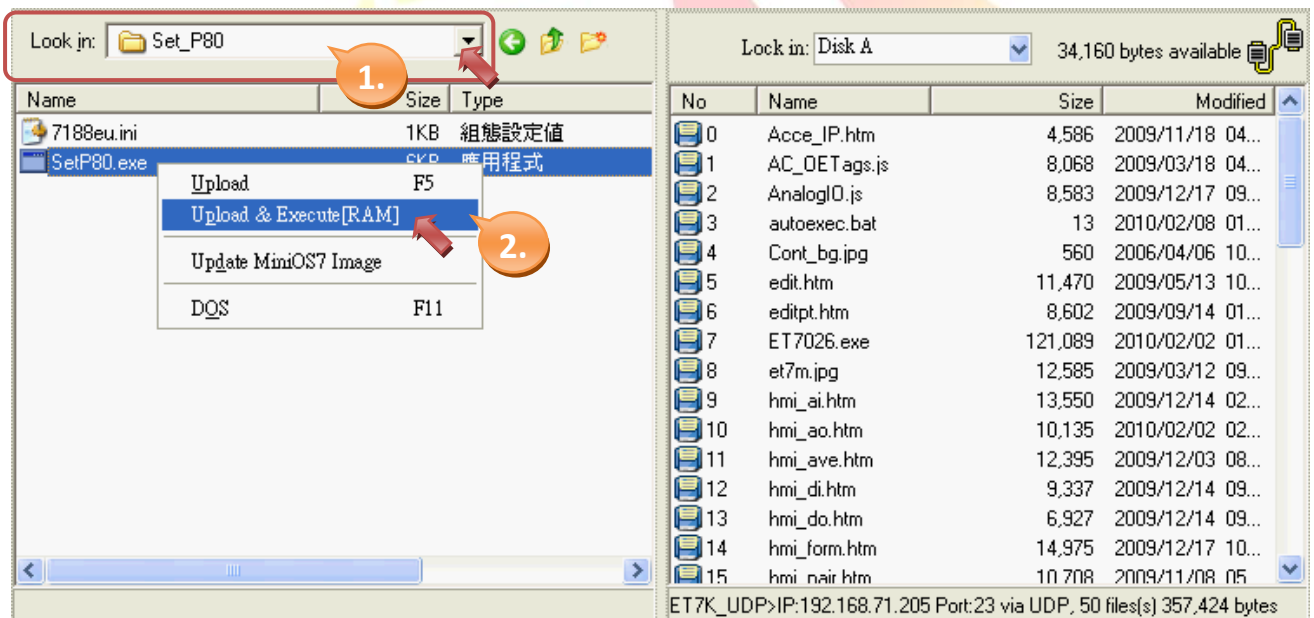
Look in: Set_P80

1.

| Name | Size | Type |
|---|---|---|
| 7188eu.ini | 1KB | 組態設定值 |
| SetP80.exe | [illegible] | 應用程式 |

Upload F5
Upload & Execute[RAM]
Update MiniOS7 Image
DOS F11

2.

Look in: Disk A
34,160 bytes available

| No | Name | Size | Modified |
|---|---|---|---|
| 0 | Acce_IP.htm | 4,586 | 2009/11/18 04... |
| 1 | AC_OETags.js | 8,068 | 2009/03/18 04... |
| 2 | AnalogIO.js | 8,583 | 2009/12/17 09... |
| 3 | autoexec.bat | 13 | 2010/02/08 01... |
| 4 | Cont_bg.jpg | 560 | 2006/04/06 10... |
| 5 | edit.htm | 11,470 | 2009/05/13 10... |
| 6 | editpt.htm | 8,602 | 2009/09/14 01... |
| 7 | ET7026.exe | 121,089 | 2010/02/02 01... |
| 8 | et7m.jpg | 12,585 | 2009/03/12 09... |
| 9 | hmi_ai.htm | 13,550 | 2009/12/14 02... |
| 10 | hmi_ao.htm | 10,135 | 2010/02/02 02... |
| 11 | hmi_ave.htm | 12,395 | 2009/12/03 08... |
| 12 | hmi_di.htm | 9,337 | 2009/12/14 09... |
| 13 | hmi_do.htm | 6,927 | 2009/12/14 09... |
| 14 | hmi_form.htm | 14,975 | 2009/12/17 10... |
| 15 | hmi_pair.htm | 10,708 | 2009/11/08 05... |

ET7K_UDP>IP:192.168.71.205 Port:23 via UDP, 50 files(s) 357,424 bytes